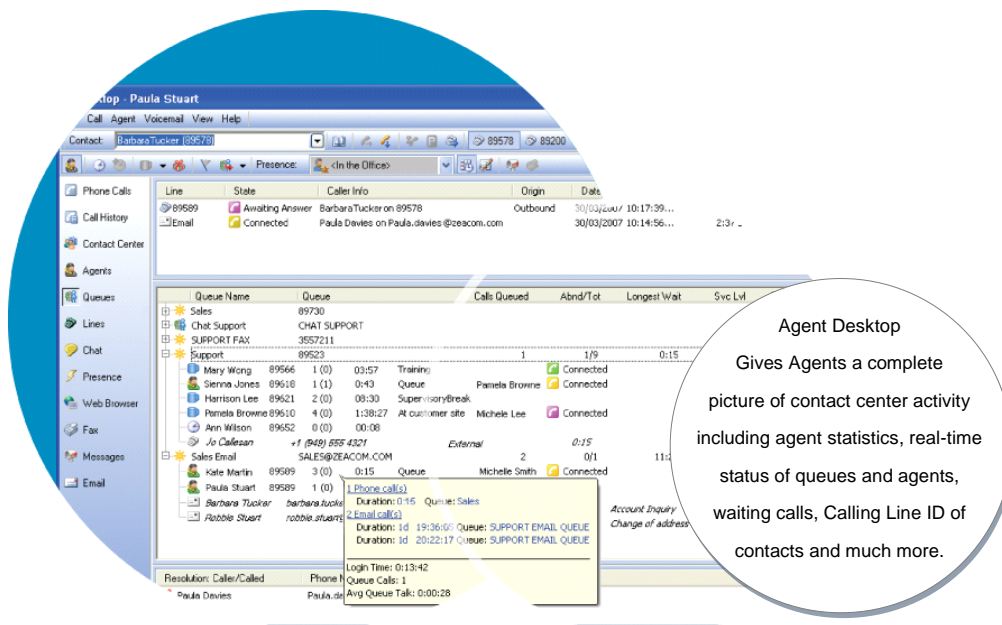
ktop - Paula Stuart

Call Agent Voicemail View Help

Contact: BarbaraTucker (89578)

89578 89200

Presence: <In the Office>

Phone Calls
Call History
Contact Center
Agents
Queues
Lines
Chat
Presence
Web Browser
Fax
Messages
Email

| Line | State | Caller Info | Origin | Date |
|---|---|---|---|---|
| 89589 | Awaiting Answer | BarbaraTucker on 89578 | Outbound | 30/03/2007 10:17:39... |
| Email | Connected | Paula Davies on Paula.davies@zeacom.com | | 30/03/2007 10:14:56... 2:3 |

| Queue Name | Queue | | | | | Calls Queued | Abnd/Tot | Longest Wait | Svc Lvl |
|---|---|---|---|---|---|---|---|---|---|
| Sales | 89730 | | | | | | | | |
| Chat Support | CHAT SUPPORT | | | | | | | | |
| SUPPORT FAX | 3557211 | | | | | | | | |
| Support | 89523 | | | | | 1 | 1/9 | 0:15 | |
| Mary Wong | 89566 | 1 (0) | 03:57 | Training | | Connected | | | |
| Sienna Jones | 89618 | 1 (1) | 0:43 | Queue | Pamela Browne | Connected | | | |
| Harrison Lee | 89621 | 2 (0) | 08:30 | SupervisoryBreak | | | | | |
| Pamela Browne | 89610 | 4 (0) | 1:38:27 | At customer site | Michele Lee | Connected | | | |
| Ann Wilson | 89652 | 0 (0) | 00:08 | | | | | | |
| Jo Callesan | +1 (949) 555 4321 | | | External | | 0:15 | | | |
| Sales Email | SALES@ZEACOM.COM | | | | | 2 | 0/1 | 11: | |
| Kate Martin | 89589 | 3 (0) | 0:15 | Queue | Michelle Smith | Connected | | | |
| Paula Stuart | 89589 | 1 (0) | | | | | | | |
| Barbara Tucker | barbara.tucke | | | | | Account Inquiry | | | |
| Robbie Stuart | robbie.stuart | | | | | Change of address | | | |

1 Phone call(s)
Duration: 0:15 Queue: Sales
2 Email call(s)
Duration: 1d 19:36:08 Queue: SUPPORT EMAIL QUEUE
Duration: 1d 20:22:17 Queue: SUPPORT EMAIL QUEUE
Login Time: 0:13:42
Queue Calls: 1
Avg Queue Talk: 0:00:28

Resolution: Caller/Called | Phone N
Paula Davies | Paula.de

Agent Desktop
Gives Agents a complete picture of contact center activity including agent statistics, real-time status of queues and agents, waiting calls, Calling Line ID of contacts and much more.